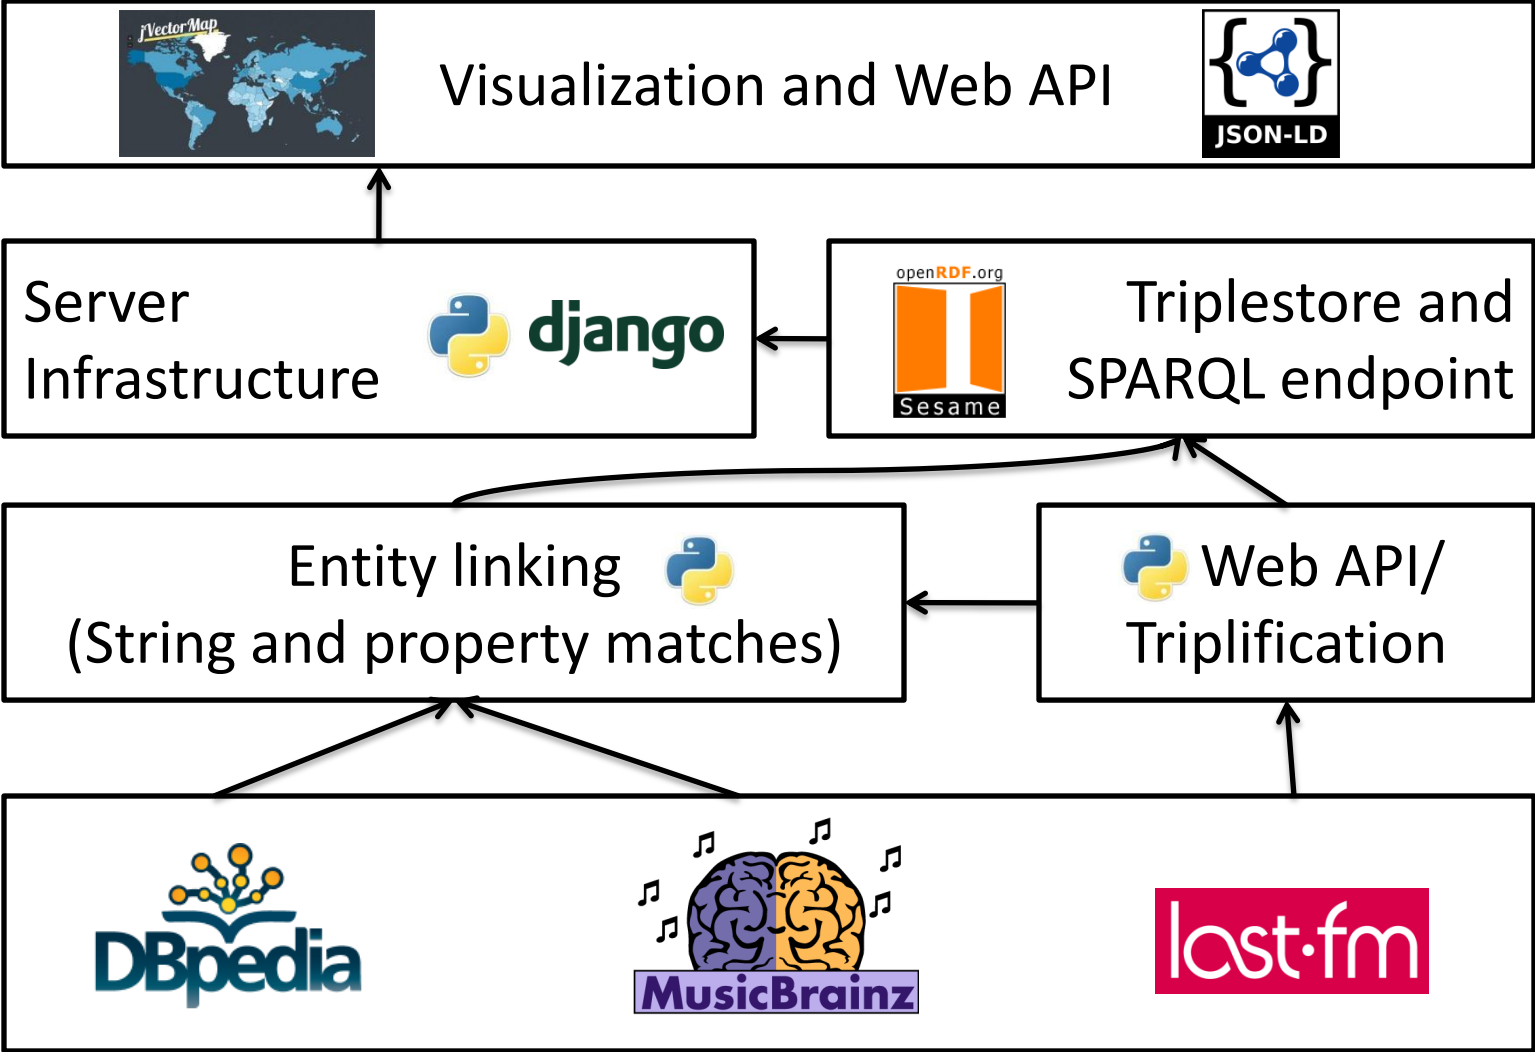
jVectorMap

Visualization and Web API

JSON-LD

Server Infrastructure

django

openRDF.org

Sesame

Triplestore and SPARQL endpoint

Entity linking (String and property matches)

Web API/ Triplification

DBpedia

MusicBrainz

last·fm